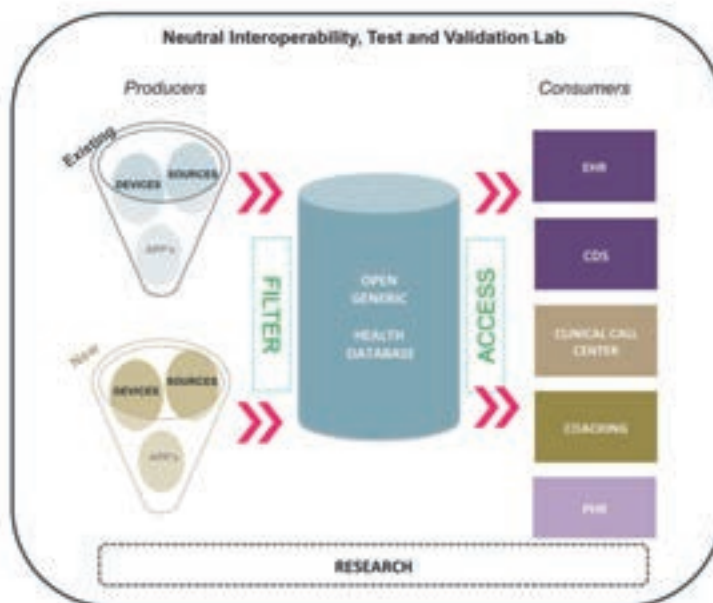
Neutral Interoperability, Test and Validation Lab

Producers

Consumers

Existing

DEVICES

SOURCES

APP's

New

DEVICES

SOURCES

APP's

FILTER

OPEN GENERIC HEALTH DATABASE

ACCESS

EHR

CDS

CLINICAL CALL CENTER

COACHING

PHR

RESEARCH